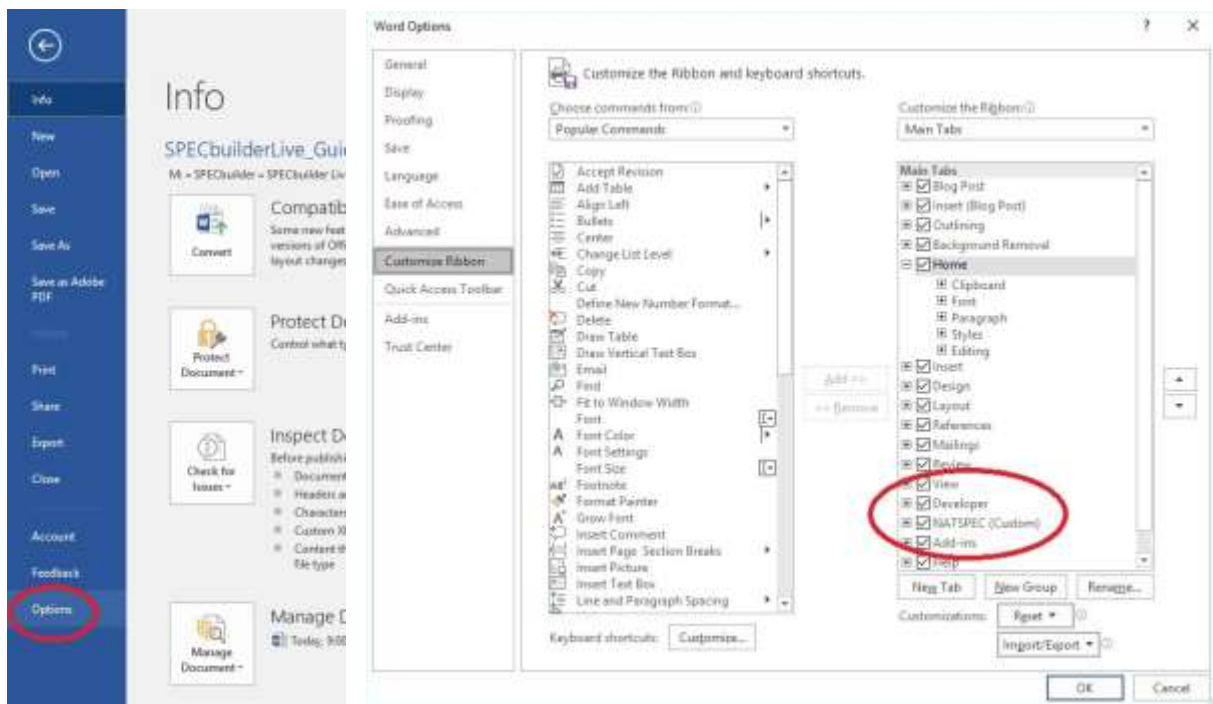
Info
New
Open
Save
Save As
Save as Adobe PDF
Print
Share
Export
Close
Account
Feedback
Options

Info

SPECbuilderLive_Gui
M » SPECbuilder » SPECbuilder Liv

Convert
Compatib
Some new feat versions of Offi layout changes

Protect Document
Protect D
Control what ty

Check for Issues
Inspect D
Before publishi
Document
Headers a
Characters
Custom X
Content t file type

Manage Document
Manage D
Today, 9:00

Word Options
?
×

General
Display
Proofing
Save
Language
Ease of Access
Advanced
Customize Ribbon
Quick Access Toolbar
Add-ins
Trust Center

Customize the Ribbon and keyboard shortcuts.

Choose commands from:
Popular Commands

Accept Revision
Add Table
Align Left
Bullets
Center
Change List Level
Copy
Cut
Define New Number Format...
Delete
Draw Table
Draw Vertical Text Box
Email
Find
Fit to Window Width
Font
Font Color
Font Settings
Font Size
Footnote
Format Painter
Grow Font
Insert Comment
Insert Page Section Breaks
Insert Picture
Insert Text Box
Line and Paragraph Spacing

Add >>
<< Remove

Customize the Ribbon:
Main Tabs

Main Tabs
Blog Post
Insert (Blog Post)
Outlining
Background Removal
Home
Clipboard
Font
Paragraph
Styles
Editing
Insert
Design
Layout
References
Mailings
Review
View
Developer
NATSPEC (Custom)
Add-ins
Help

New Tab
New Group
Rename...
Customizations:
Reset
Import/Export

Keyboard shortcuts:
Customize...

OK
Cancel